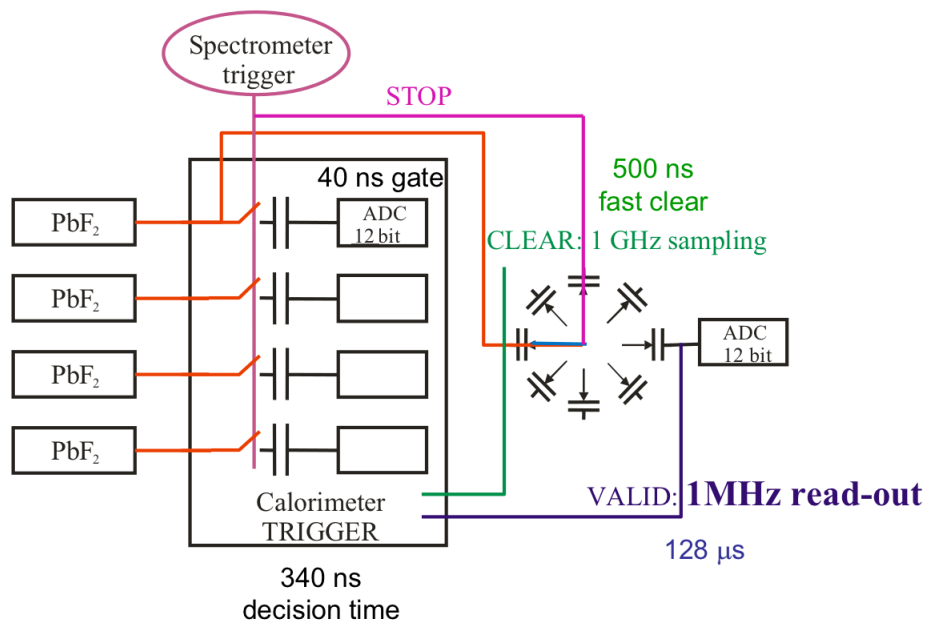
Spectrometer trigger

STOP

40 ns gate

500 ns
fast clear

$PbF_2$

ADC
12 bit

CLEAR: 1 GHz sampling

$PbF_2$

$PbF_2$

ADC
12 bit

$PbF_2$

Calorimeter
TRIGGER

VALID: 1MHz read-out

128 μs

340 ns
decision time